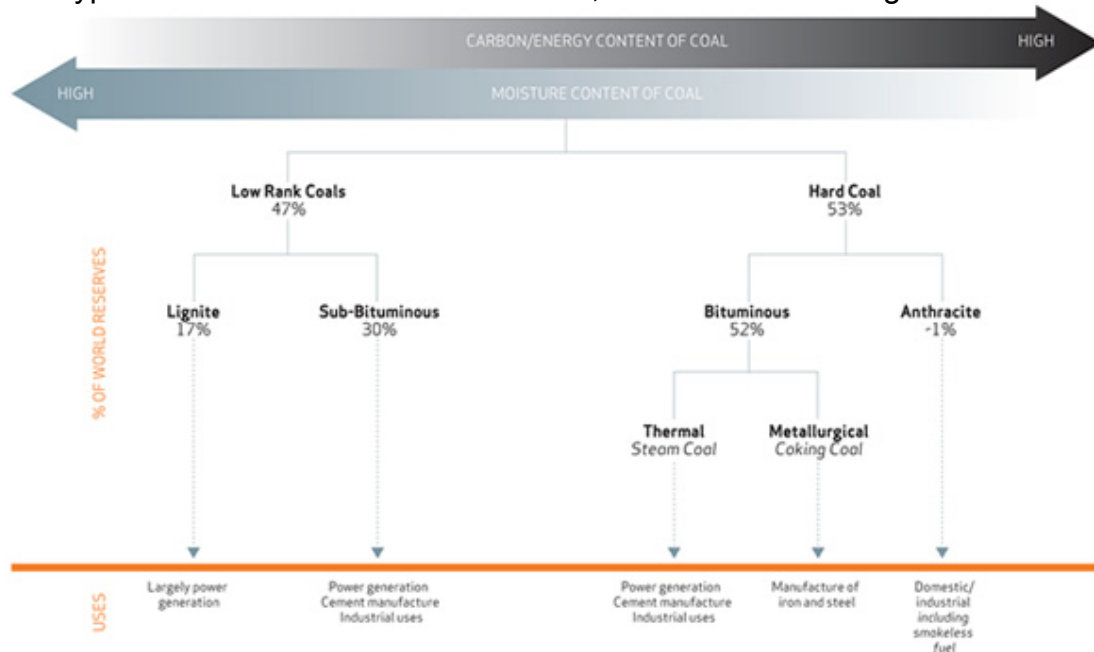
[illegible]

CARBON/ENERGY CONTENT OF COAL HIGH

HIGH MOISTURE CONTENT OF COAL

% OF WORLD RESERVES

Low Rank Coals
47%

Hard Coal
53%

Lignite
17%

Sub-Bituminous
30%

Bituminous
52%

Anthracite
-1%

Thermal
*Steam Coal*

Metallurgical
*Coking Coal*

USES

Largely power generation

Power generation
Cement manufacture
Industrial uses

Power generation
Cement manufacture
Industrial uses

Manufacture of iron and steel

Domestic/ industrial *including smokeless fuel*